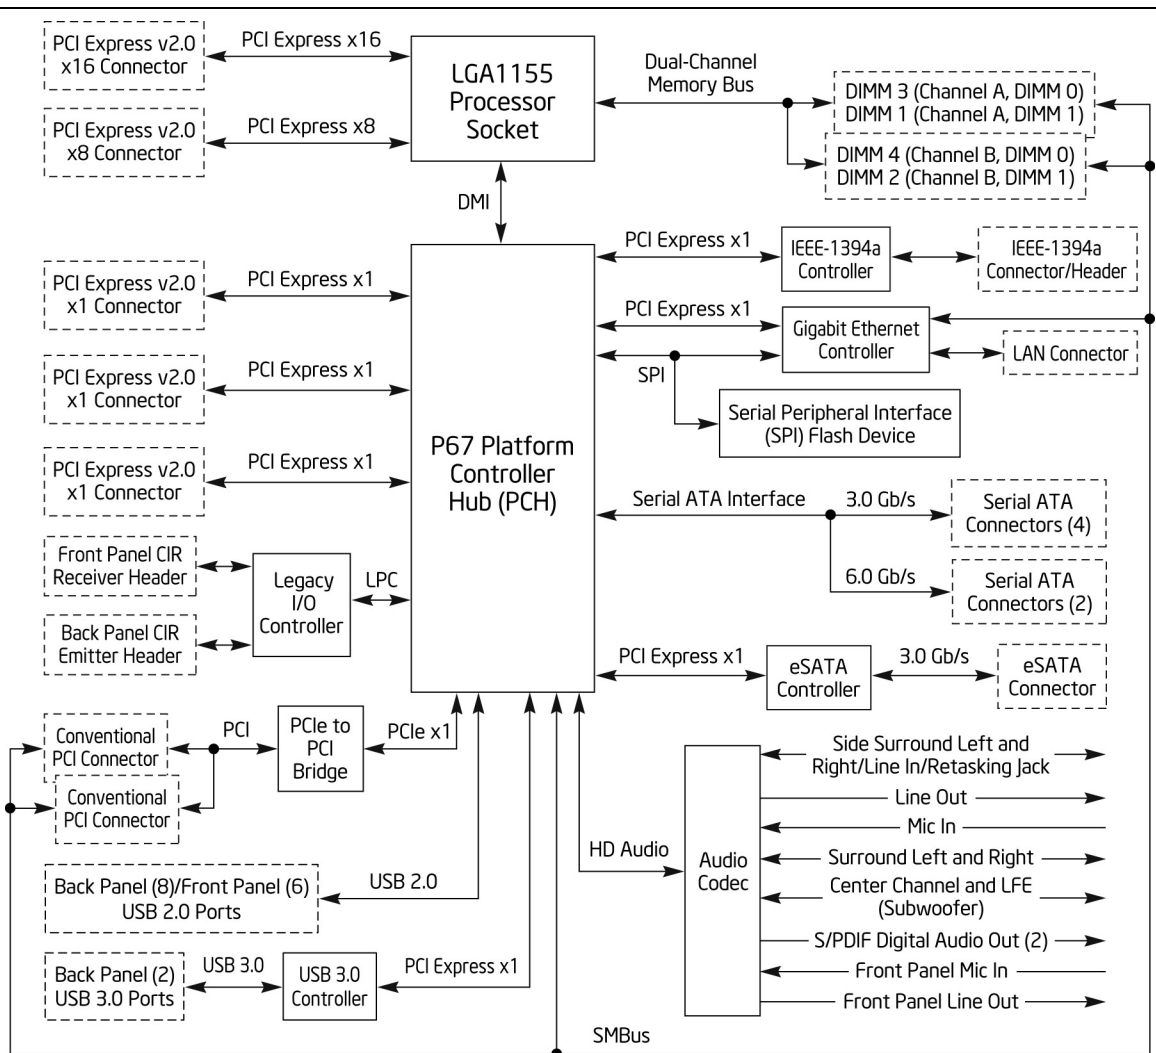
PCI Express v2.0 x16 Connector

PCI Express x16

LGA1155 Processor Socket

Dual-Channel Memory Bus

DIMM 3 (Channel A, DIMM 0)
DIMM 1 (Channel A, DIMM 1)

PCI Express v2.0 x8 Connector

PCI Express x8

DIMM 4 (Channel B, DIMM 0)
DIMM 2 (Channel B, DIMM 1)

DMI

PCI Express x1

IEEE-1394a Controller

IEEE-1394a Connector/Header

PCI Express v2.0 x1 Connector

PCI Express x1

PCI Express x1

Gigabit Ethernet Controller

LAN Connector

PCI Express v2.0 x1 Connector

PCI Express x1

SPI

Serial Peripheral Interface (SPI) Flash Device

P67 Platform Controller Hub (PCH)

PCI Express v2.0 x1 Connector

PCI Express x1

Serial ATA Interface

3.0 Gb/s

Serial ATA Connectors (4)

Front Panel CIR Receiver Header

Legacy I/O Controller

LPC

6.0 Gb/s

Serial ATA Connectors (2)

Back Panel CIR Emitter Header

PCI Express x1

eSATA Controller

3.0 Gb/s

eSATA Connector

Conventional PCI Connector

PCI

PCIe to PCI Bridge

PCIe x1

Side Surround Left and Right/Line In/Retasking Jack

Conventional PCI Connector

Line Out

Mic In

HD Audio

Audio Codec

Surround Left and Right

Back Panel (8)/Front Panel (6) USB 2.0 Ports

USB 2.0

Center Channel and LFE (Subwoofer)

S/PDIF Digital Audio Out (2)

Back Panel (2) USB 3.0 Ports

USB 3.0

USB 3.0 Controller

PCI Express x1

Front Panel Mic In

Front Panel Line Out

SMBus